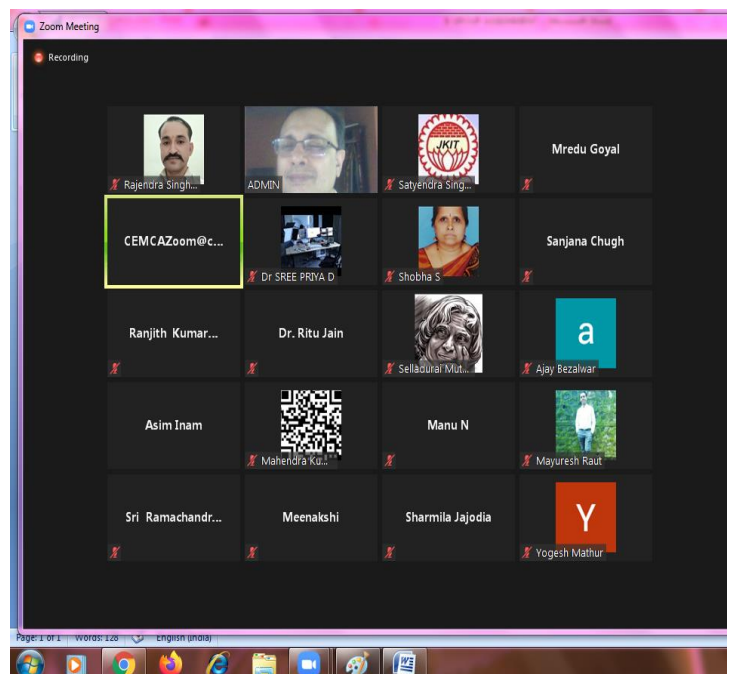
Zoom Meeting

Recording

Rajendra Singh...

ADMIN

JKIT

Satyendra Sing...

Mredu Goyal

CEMCAZoom@c...

Dr SREE PRIYA D

Shobha S

Sanjana Chugh

Ranjith Kumar...

Dr. Ritu Jain

Selladurai Mut...

a

Ajay Bezalwar

Asim Inam

Mahendra Ku...

Manu N

Mayuresh Raut

Sri Ramachandr...

Meenakshi

Sharmila Jajodia

Y

Yogesh Mathur

Page: 1 of 1 Words: 128 English (India)